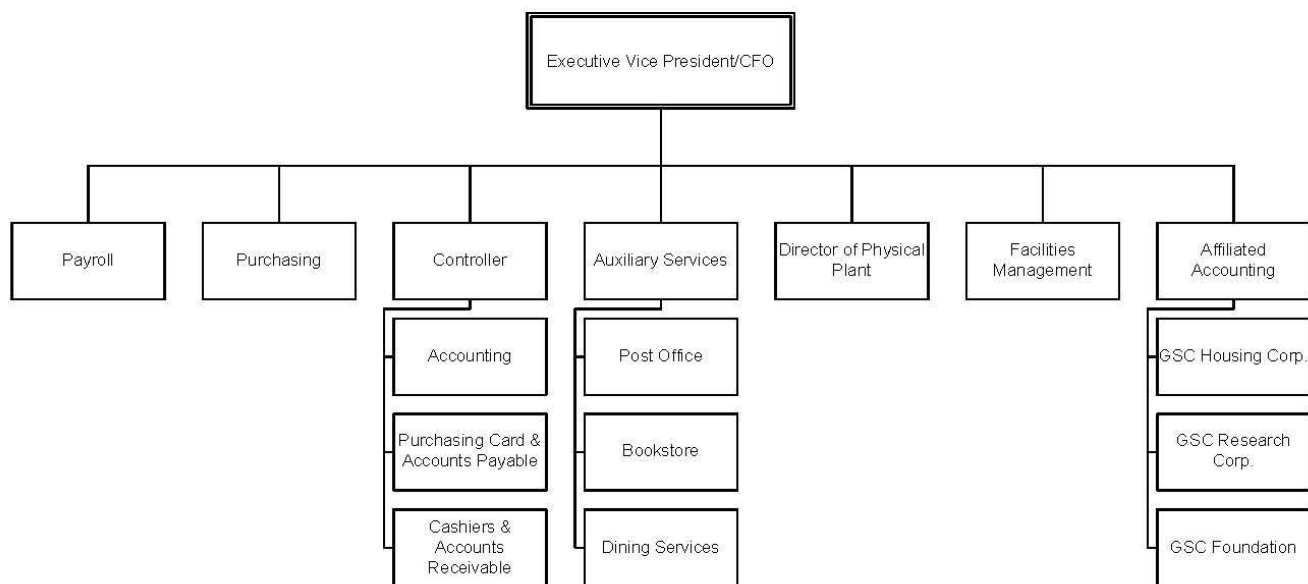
Executive Vice President/CFO

Payroll

Purchasing

Controller

Accounting

Purchasing Card & Accounts Payable

Cashiers & Accounts Receivable

Auxiliary Services

Post Office

Bookstore

Dining Services

Director of Physical Plant

Facilities Management

Affiliated Accounting

GSC Housing Corp.

GSC Research Corp.

GSC Foundation